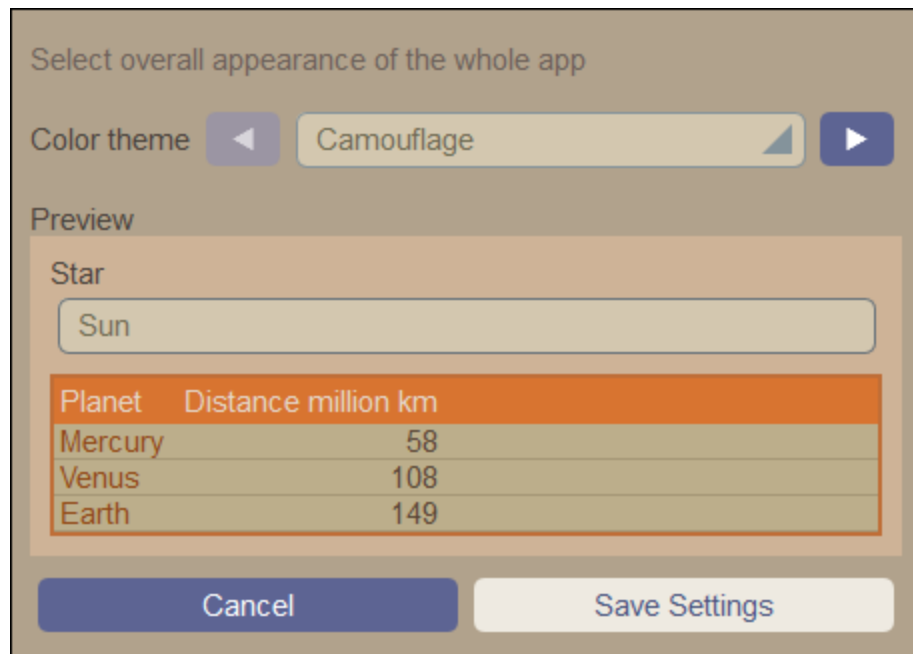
Select overall appearance of the whole app

Color theme ◄ Camouflage ►

Preview

Star

Sun

| Planet | Distance million km |
|---|---|
| Mercury | 58 |
| Venus | 108 |
| Earth | 149 |

Cancel Save Settings